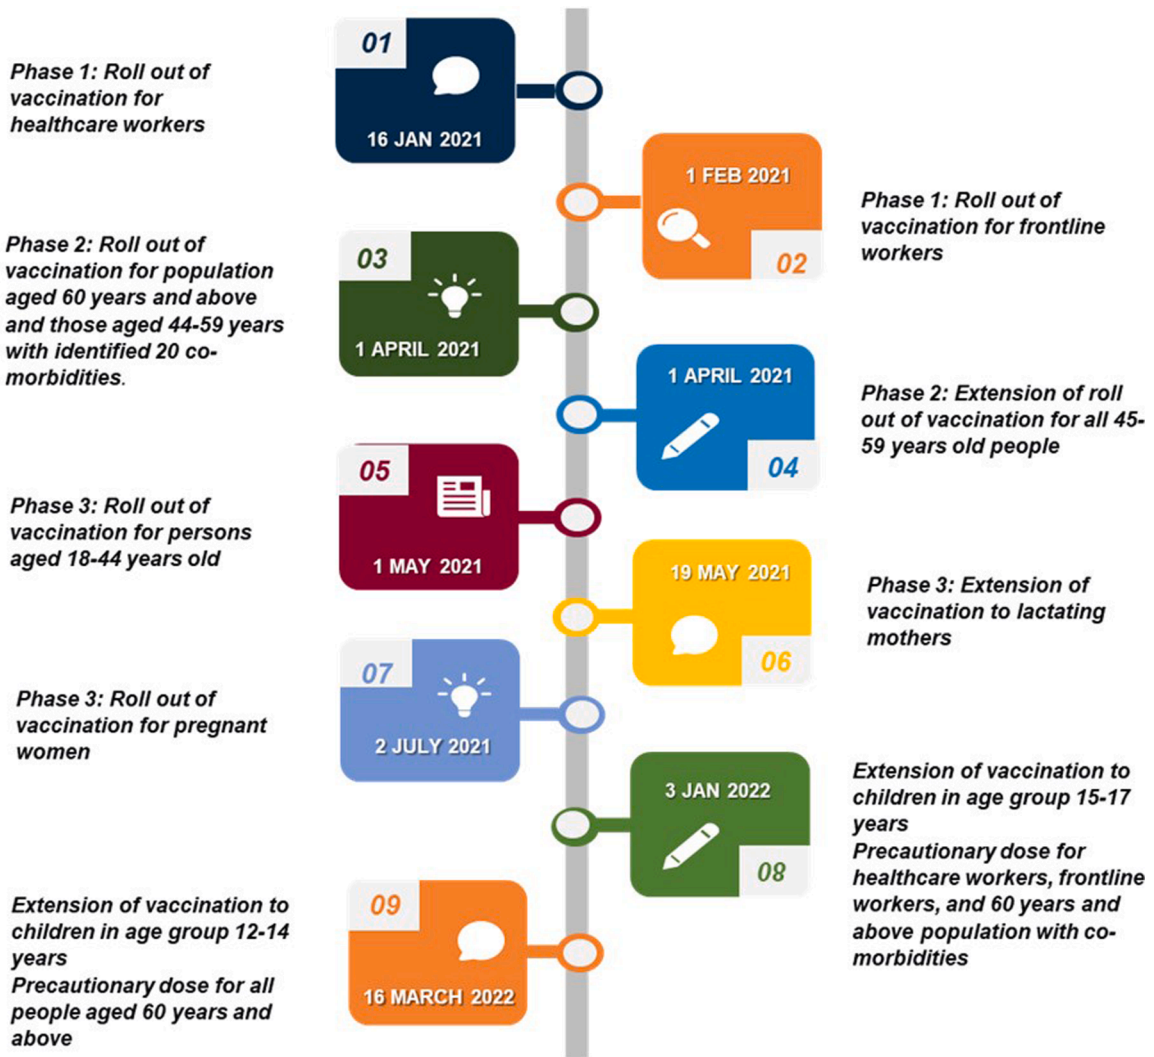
01
16 JAN 2021
Phase 1: Roll out of vaccination for healthcare workers

1 FEB 2021
02
Phase 1: Roll out of vaccination for frontline workers

03
1 APRIL 2021
Phase 2: Roll out of vaccination for population aged 60 years and above and those aged 44-59 years with identified 20 co-morbidities.

1 APRIL 2021
04
Phase 2: Extension of roll out of vaccination for all 45-59 years old people

05
1 MAY 2021
Phase 3: Roll out of vaccination for persons aged 18-44 years old

19 MAY 2021
06
Phase 3: Extension of vaccination to lactating mothers

07
2 JULY 2021
Phase 3: Roll out of vaccination for pregnant women

3 JAN 2022
08
Extension of vaccination to children in age group 15-17 years
Precautionary dose for healthcare workers, frontline workers, and 60 years and above population with co-morbidities

09
16 MARCH 2022
Extension of vaccination to children in age group 12-14 years
Precautionary dose for all people aged 60 years and above